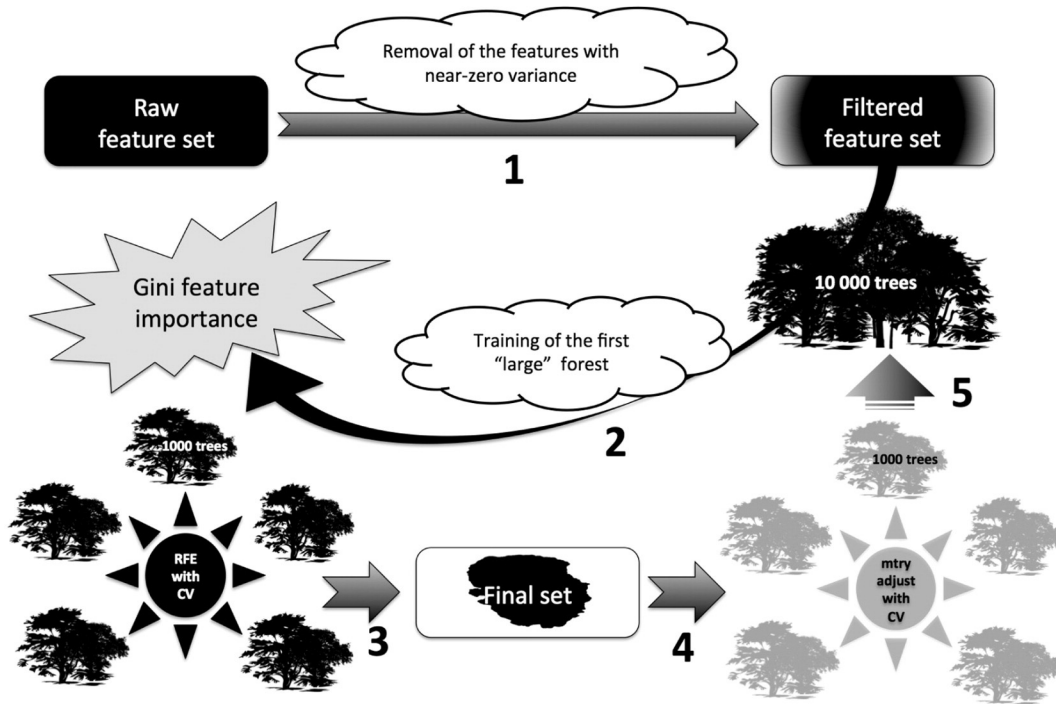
Removal of the features with near-zero variance

Raw feature set

Filtered feature set

1

Gini feature importance

10 000 trees

Training of the first "large" forest

5

2

1000 trees

1000 trees

RFE with CV

Final set

mtry adjust with CV

3

4